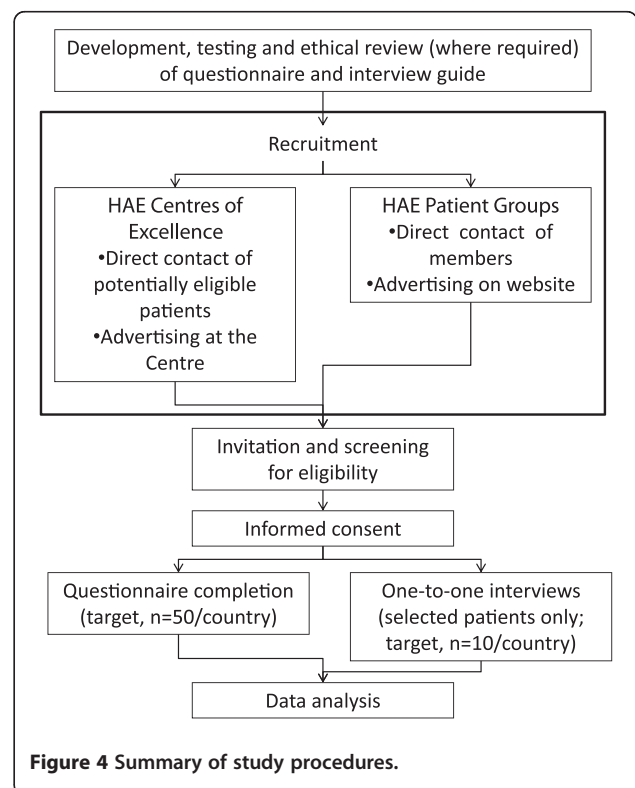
Development, testing and ethical review (where required) of questionnaire and interview guide

Recruitment

HAE Centres of Excellence
•Direct contact of potentially eligible patients
•Advertising at the Centre

HAE Patient Groups
•Direct contact of members
•Advertising on website

Invitation and screening for eligibility

Informed consent

Questionnaire completion (target, n=50/country)

One-to-one interviews (selected patients only; target, n=10/country)

Data analysis

**Figure 4 Summary of study procedures.**